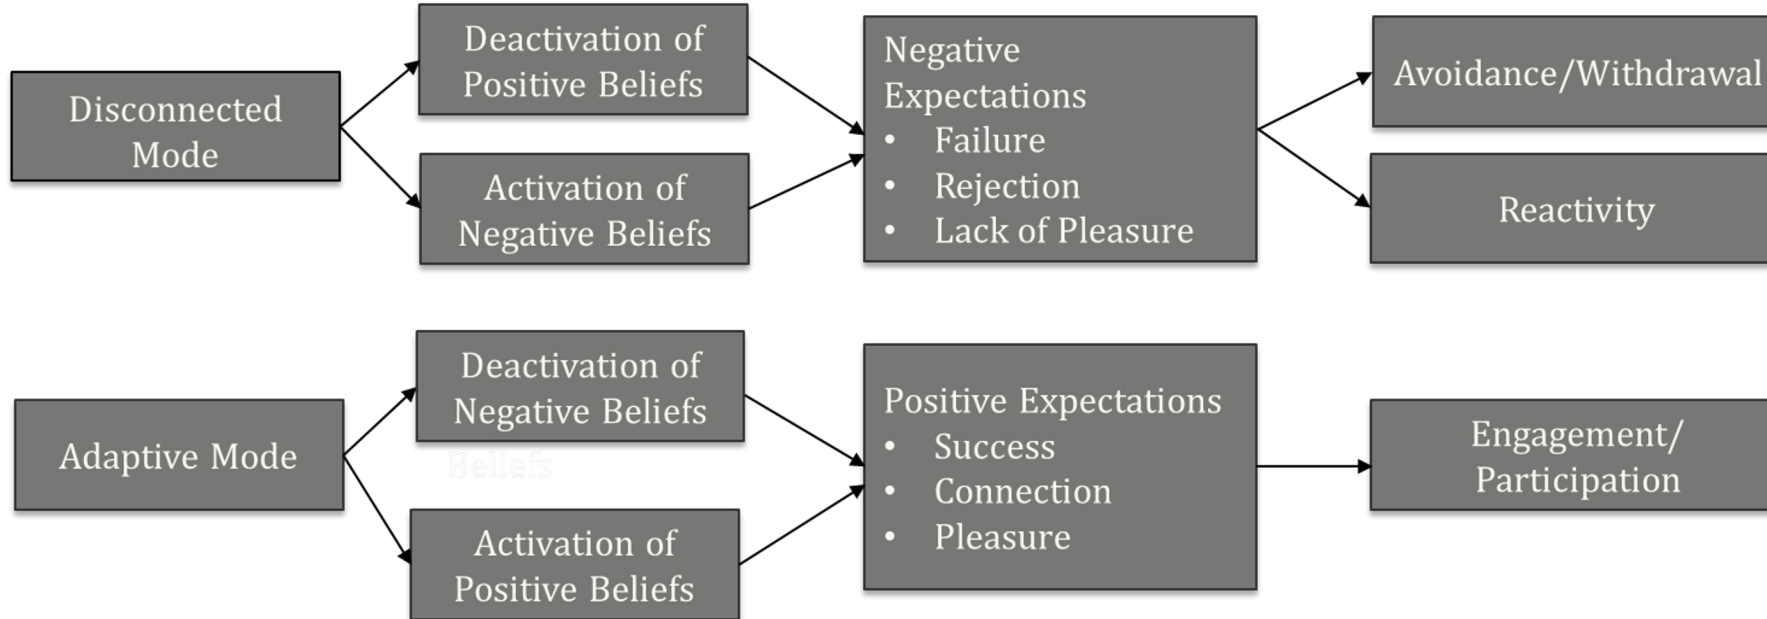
Disconnected Mode

Deactivation of Positive Beliefs

Activation of Negative Beliefs

Negative Expectations
- Failure
- Rejection
- Lack of Pleasure

Avoidance/Withdrawal

Reactivity

Adaptive Mode

Deactivation of Negative Beliefs

Beliefs

Activation of Positive Beliefs

Positive Expectations
- Success
- Connection
- Pleasure

Engagement/ Participation